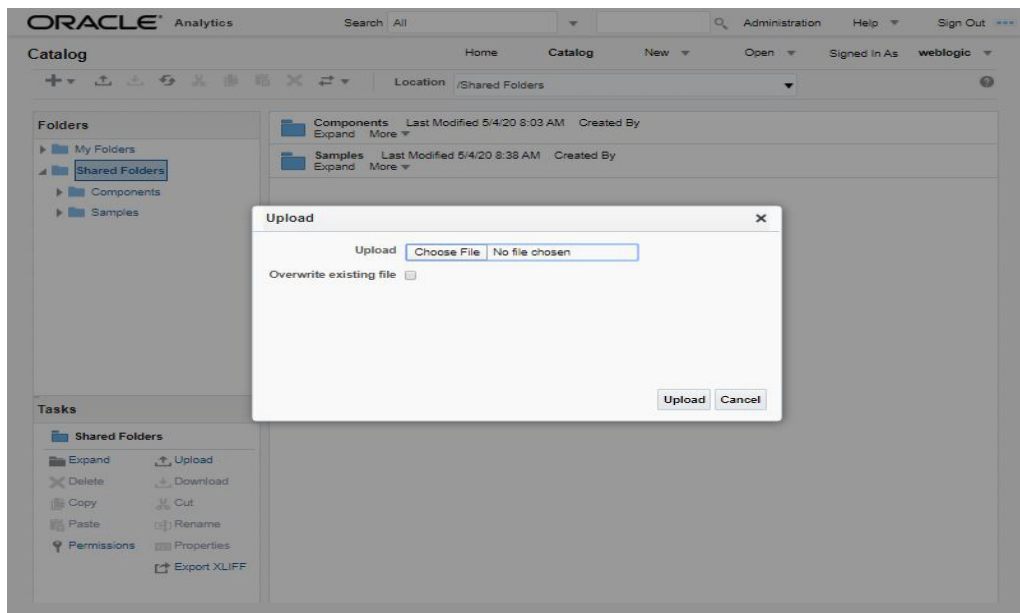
ORACLE Analytics
Search All
Administration Help Sign Out

Catalog
Home Catalog New Open Signed In As weblogic

Location /Shared Folders

Folders
My Folders
Shared Folders
Components
Samples

Components Last Modified 5/4/20 8:03 AM Created By
Expand More

Samples Last Modified 5/4/20 8:38 AM Created By
Expand More

Upload
Upload Choose File No file chosen
Overwrite existing file
Upload Cancel

Tasks
Shared Folders
Expand Upload
Delete Download
Copy Cut
Paste Rename
Permissions Properties
Export XLIFF